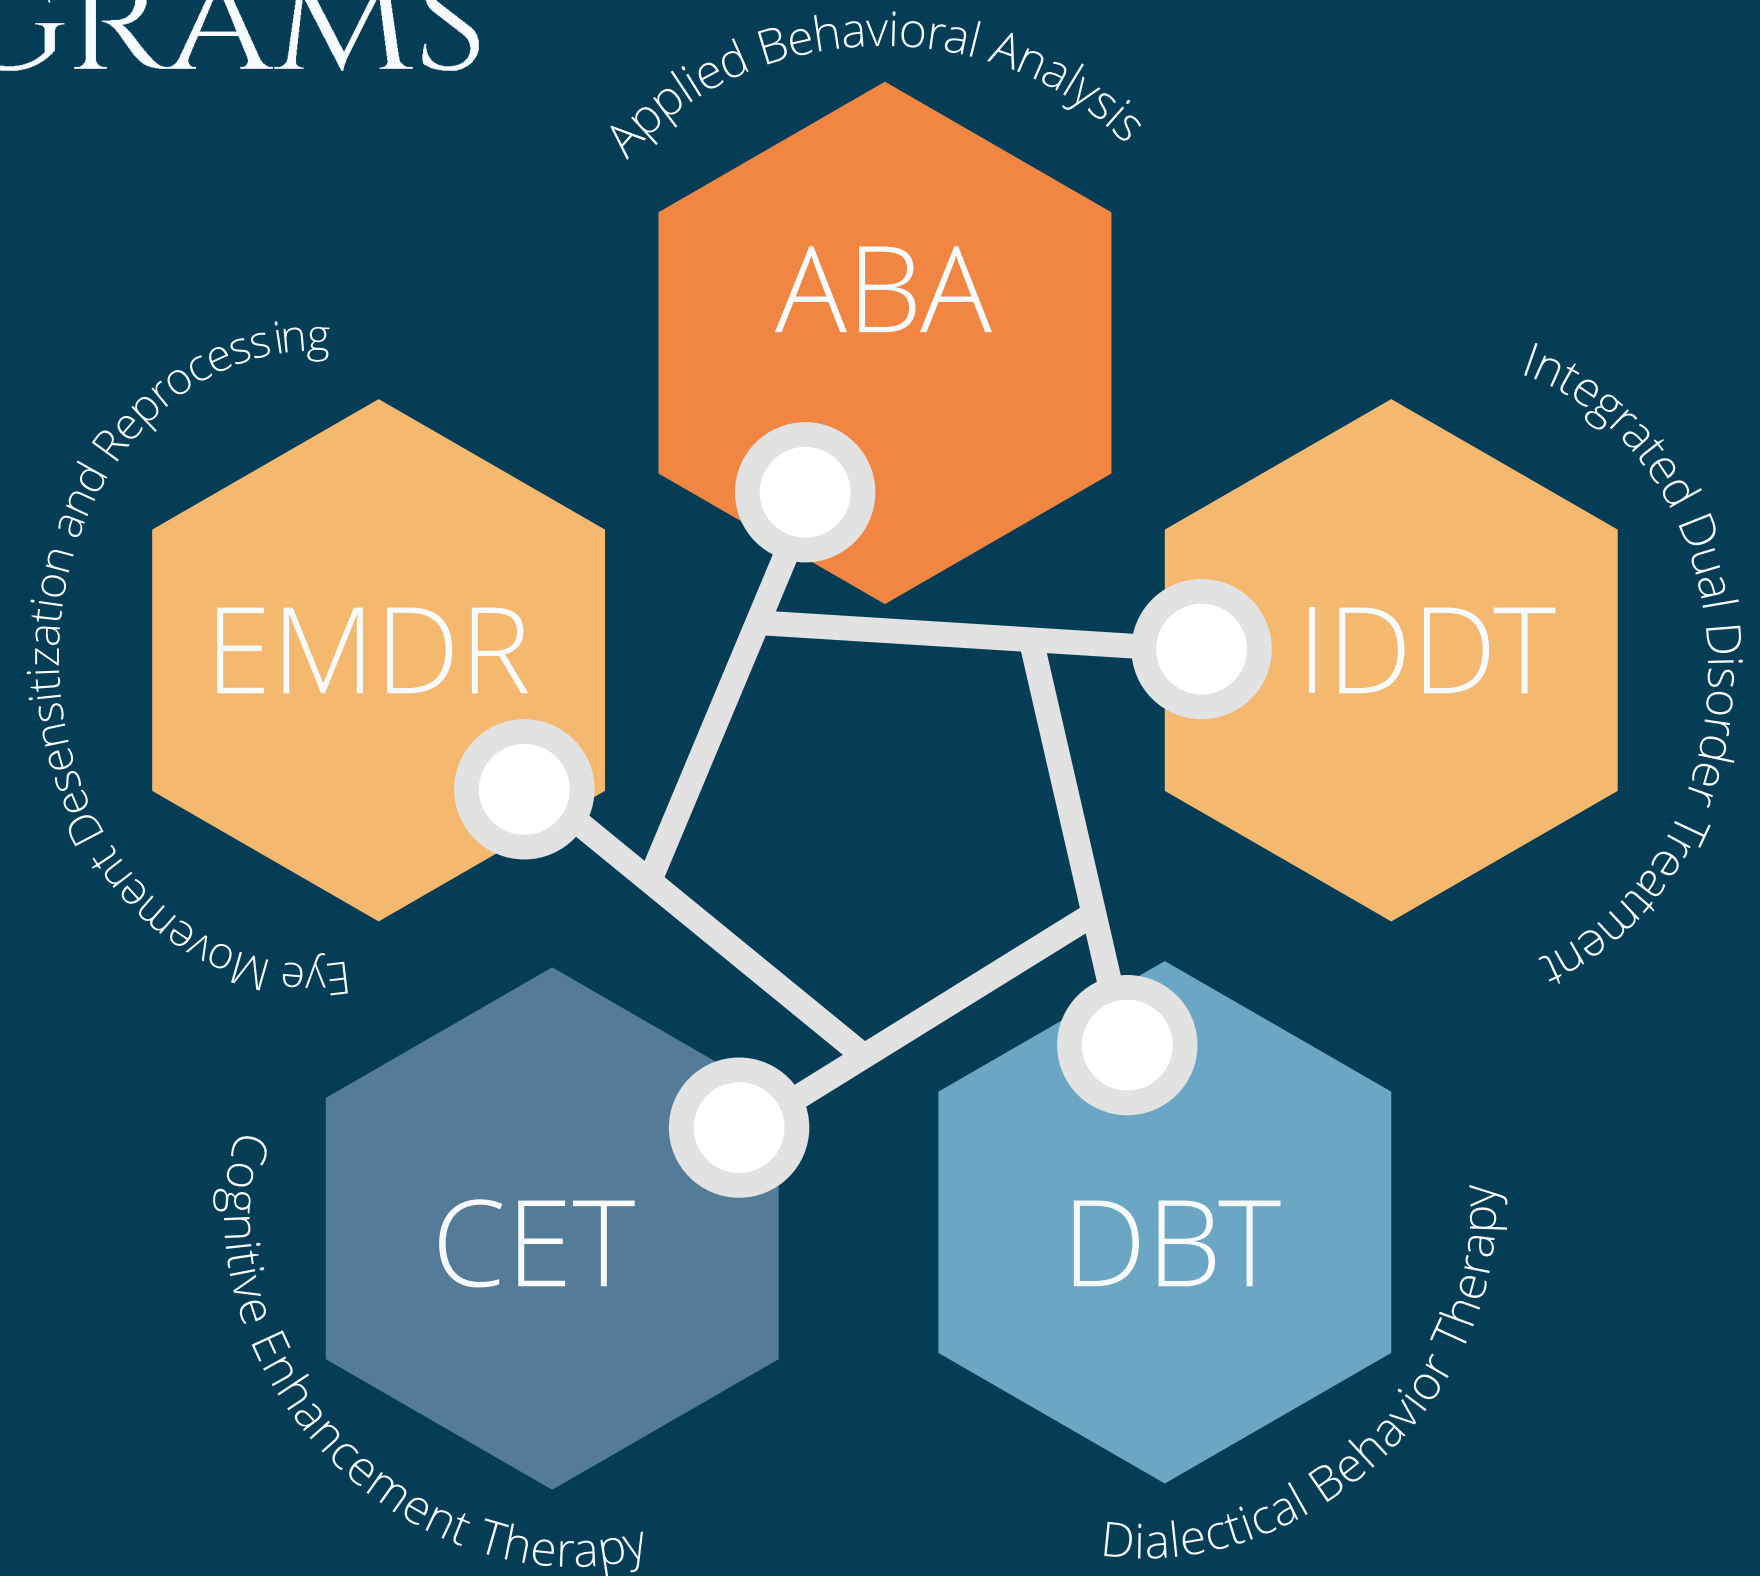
GRAMS

Applied Behavioral Analysis

ABA

Eye Movement Desensitization and Reprocessing

EMDR

Integrated Dual Disorder Treatment

IDDT

CET

Cognitive Enhancement Therapy

DBT

Dialectical Behavior Therapy